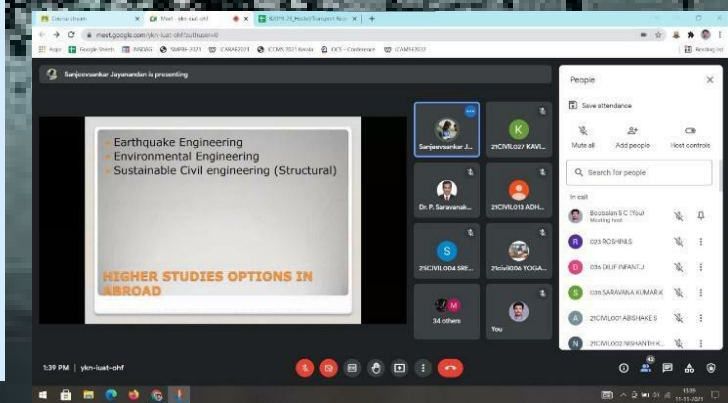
Course stream | Meet - ykn-iuat-ohf | 2019_23_Hostel/Transport fees

meet.google.com/ykn-iuat-ohf?authuser=0

Apps | Google Sheets | INSWG | SMPM-2021 | ICARAE2021 | ICCMS 2021 Kerala | DCS - Conference | ICAMS2022

Reading list

Sanjeevsankar Jayanandan is presenting

Earthquake Engineering
Environmental Engineering
Sustainable Civil engineering (Structural)

HIGHER STUDIES OPTIONS IN ABROAD

Sanjeevsankar J...

21CIVIL027 KAVI...

Dr. P. Saravanak...

21CIVIL013 ADH...

21CIVIL004 SRE...

21civil006 YOGA...

34 others

You

People

Save attendance

Mute all

Add people

Host controls

Search for people

In call

Boobalan S C (You)
Meeting host

023 ROSHINI.S

036 DILIF INFANT.J

036 SARAVANNA KUMAR K

21CIVIL001 ABISHAKE S

21CIVIL002 NISHANTH K...

1:39 PM | ykn-iuat-ohf

42